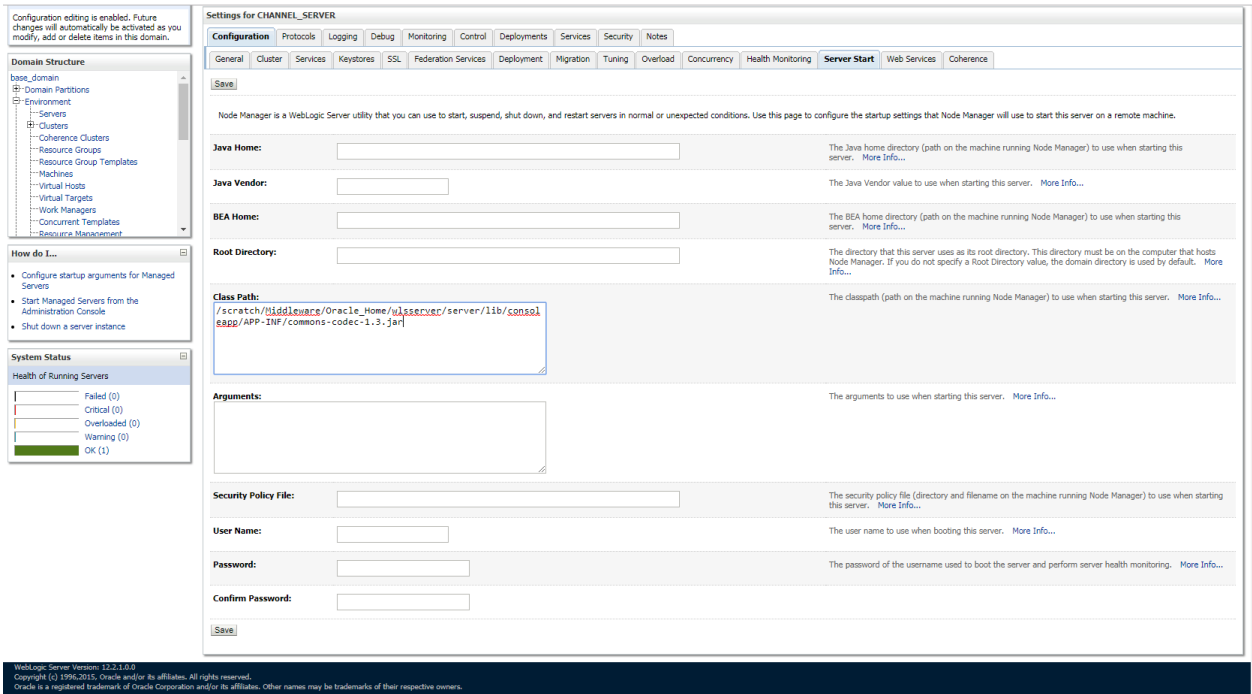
Configuration editing is enabled. Future changes will automatically be activated as you modify, add or delete items in this domain.

Domain Structure

base_domain
Domain Partitions
Environment
Servers
Clusters
Coherence Clusters
Resource Groups
Resource Group Templates
Machines
Virtual Hosts
Virtual Targets
Work Managers
Concurrent Templates
Resource Management

How do I...

• Configure startup arguments for Managed Servers
• Start Managed Servers from the Administration Console
• Shut down a server instance

System Status

Health of Running Servers

Failed (0)
Critical (0)
Overloaded (0)
Warning (0)
OK (1)

Settings for CHANNEL_SERVER

Configuration | Protocols | Logging | Debug | Monitoring | Control | Deployments | Services | Security | Notes

General | Cluster | Services | Keystores | SSL | Federation Services | Deployment | Migration | Tuning | Overload | Concurrency | Health Monitoring | Server Start | Web Services | Coherence

Save

Node Manager is a WebLogic Server utility that you can use to start, suspend, shut down, and restart servers in normal or unexpected conditions. Use this page to configure the startup settings that Node Manager will use to start this server on a remote machine.

Java Home: The Java home directory (path on the machine running Node Manager) to use when starting this server. More Info...

Java Vendor: The Java Vendor value to use when starting this server. More Info...

BEA Home: The BEA home directory (path on the machine running Node Manager) to use when starting this server. More Info...

Root Directory: The directory that this server uses as its root directory. This directory must be on the computer that hosts Node Manager. If you do not specify a Root Directory value, the domain directory is used by default. More Info...

Class Path: /scratch/Middleware/Oracle_Home/wlsserver/server/lib/consoleapp/APP-INF/commons-codec-1.3.jar
The classpath (path on the machine running Node Manager) to use when starting this server. More Info...

Arguments: The arguments to use when starting this server. More Info...

Security Policy File: The security policy file (directory and filename on the machine running Node Manager) to use when starting this server. More Info...

User Name: The user name to use when booting this server. More Info...

Password: The password of the username used to boot the server and perform server health monitoring. More Info...

Confirm Password:

Save

WebLogic Server Version: 12.2.1.0.0
Copyright (c) 1996,2015, Oracle and/or its affiliates. All rights reserved.
Oracle is a registered trademark of Oracle Corporation and/or its affiliates. Other names may be trademarks of their respective owners.